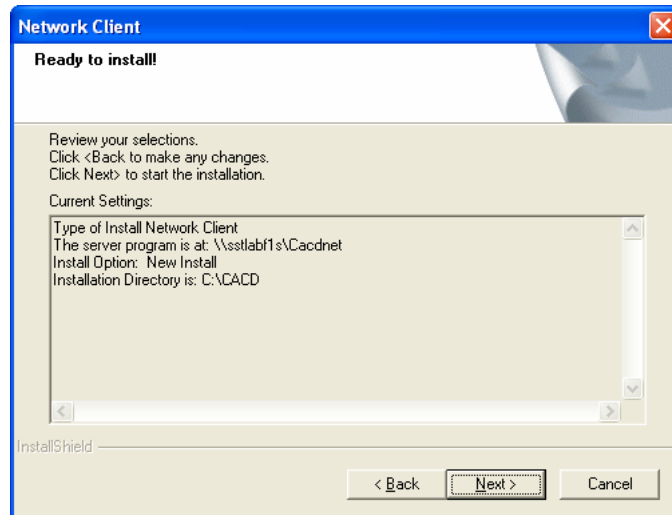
Network Client

Ready to install!

Review your selections.
Click <Back to make any changes.
Click Next> to start the installation.

Current Settings:

Type of Install Network Client
The server program is at: \\sstlabf1s\Cacdnet
Install Option: New Install
Installation Directory is: C:\CACD

InstallShield

< Back
Next >
Cancel